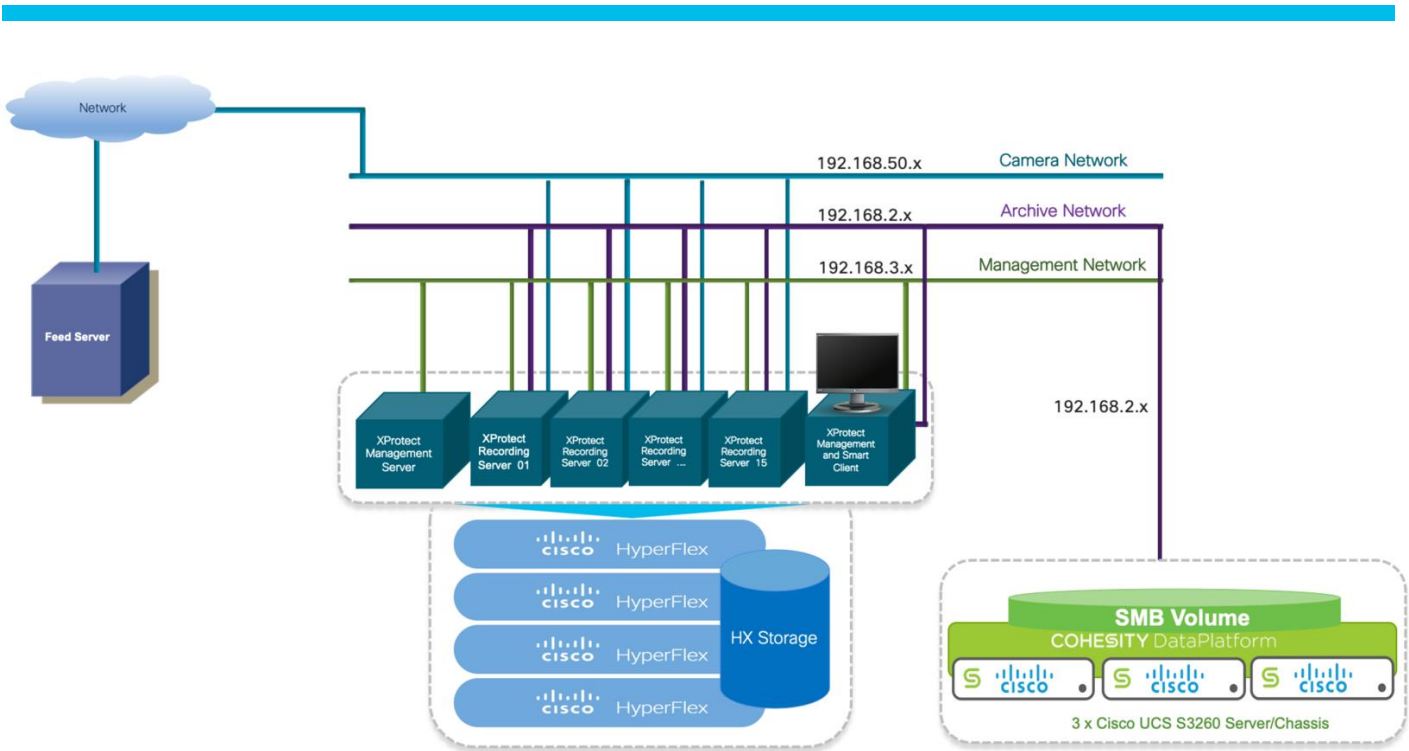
Network

Feed Server

192.168.50.x Camera Network

192.168.2.x Archive Network

192.168.3.x Management Network

XProtect Management Server

XProtect Recording Server 01

XProtect Recording Server 02

XProtect Recording Server ...

XProtect Recording Server 15

XProtect Management and Smart Client

192.168.2.x

cisco HyperFlex

cisco HyperFlex

cisco HyperFlex

cisco HyperFlex

HX Storage

SMB Volume

COHESITY DataPlatform

cisco

cisco

cisco

3 x Cisco UCS S3260 Server/Chassis